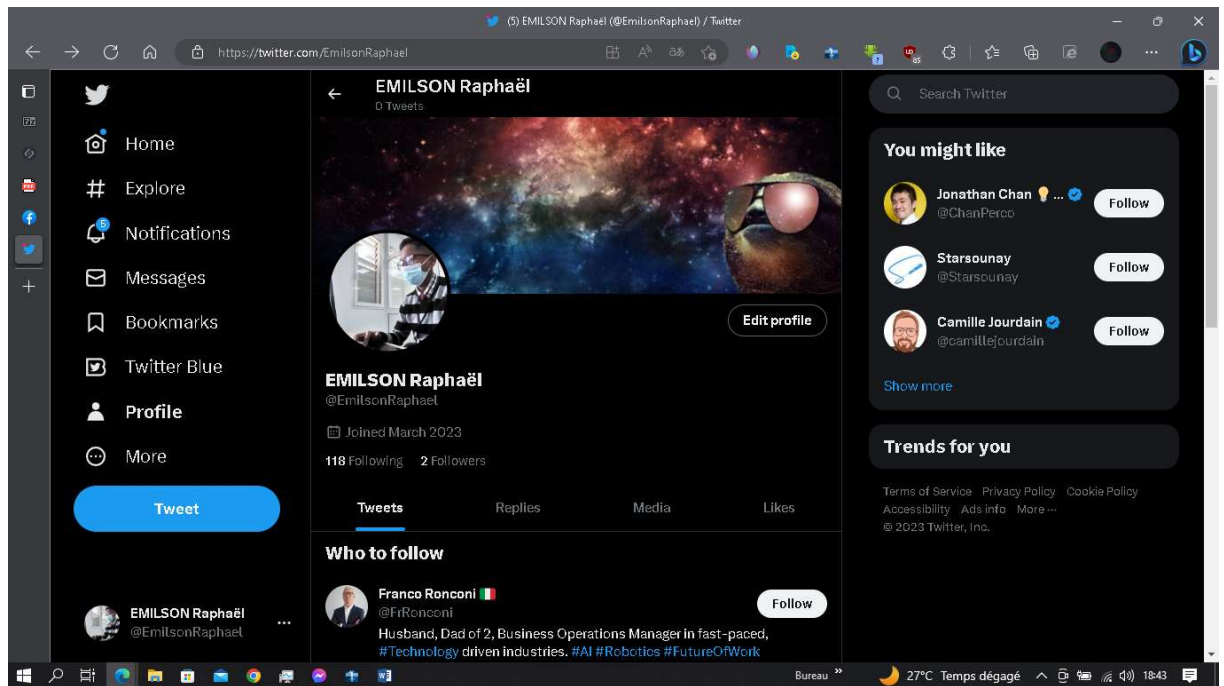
(5) EMILSON Raphaël (@EmilsonRaphael) / Twitter

https://twitter.com/EmilsonRaphael

Home
Explore
Notifications
Messages
Bookmarks
Twitter Blue
Profile
More
Tweet

EMILSON Raphaël
@EmilsonRaphael

EMILSON Raphaël
0 Tweets

Edit profile

EMILSON Raphaël
@EmilsonRaphael

Joined March 2023

118 Following 2 Followers

Tweets Replies Media Likes

Who to follow

Franco Ronconi 🇮🇹
@FrRonconi
Husband, Dad of 2, Business Operations Manager in fast-paced, #Technology driven industries. #AI #Robotics #FutureOfWork

Follow

Search Twitter

You might like

Jonathan Chan 💡 ...
@ChanPerco
Follow

Starsounay
@Starsounay
Follow

Camille Jourdain
@camillejourdain
Follow

Show more

Trends for you

Terms of Service Privacy Policy Cookie Policy Accessibility Ads info More ···
© 2023 Twitter, Inc.

Bureau 27°C Temps dégagé 18:43